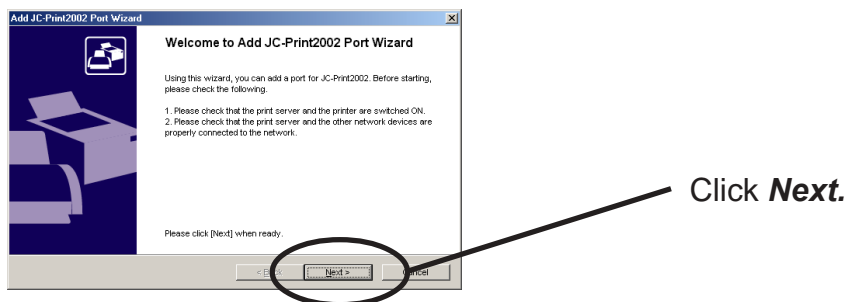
Add JC-Print2002 Port Wizard

Welcome to Add JC-Print2002 Port Wizard

Using this wizard, you can add a port for JC-Print2002. Before starting, please check the following.

1. Please check that the print server and the printer are switched ON.
2. Please check that the print server and the other network devices are properly connected to the network.

Please click [Next] when ready.

< Back    Next >    Cancel

Click ***Next.***